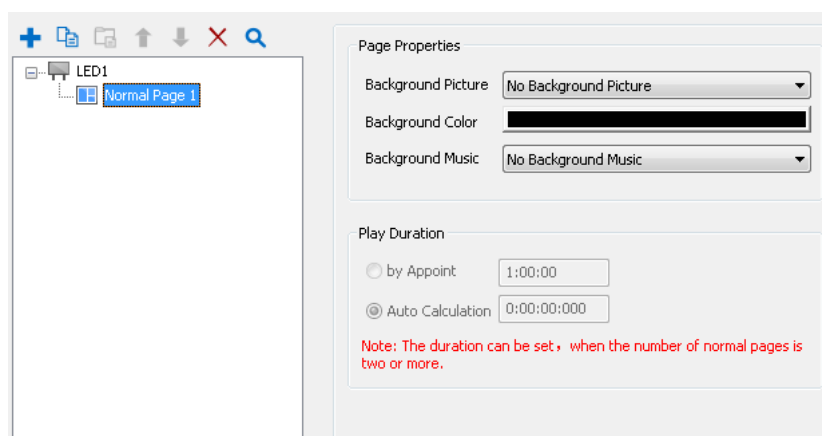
LED1
Normal Page 1

Page Properties
Background Picture | No Background Picture
Background Color
Background Music | No Background Music

Play Duration
by Appoint | 1:00:00
Auto Calculation | 0:00:00:000

Note: The duration can be set，when the number of normal pages is two or more.